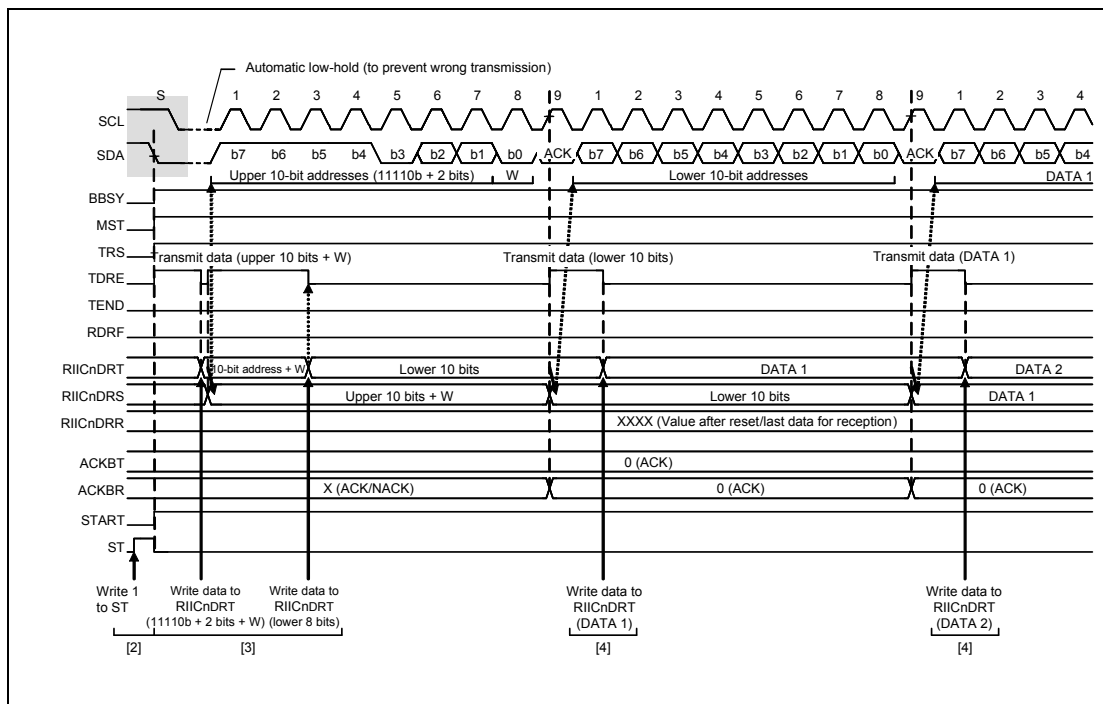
Automatic low-hold (to prevent wrong transmission)

S 1 2 3 4 5 6 7 8 9 1 2 3 4 5 6 7 8 9 1 2 3 4

SCL

SDA b7 b6 b5 b4 b3 b2 b1 b0 ACK b7 b6 b5 b4 b3 b2 b1 b0 ACK b7 b6 b5 b4

Upper 10-bit addresses (11110b + 2 bits) W Lower 10-bit addresses DATA 1

BBSY

MST

TRS

Transmit data (upper 10 bits + W) Transmit data (lower 10 bits) Transmit data (DATA 1)

TDRE

TEND

RDRF

RIICnDRT 10-bit address + W Lower 10 bits DATA 1 DATA 2

RIICnDRS Upper 10 bits + W Lower 10 bits DATA 1

RIICnDRR XXXX (Value after reset/last data for reception)

ACKBT 0 (ACK)

ACKBR X (ACK/NACK) 0 (ACK) 0 (ACK)

START

ST

Write 1 to ST

Write data to RIICnDRT (11110b + 2 bits + W)

Write data to RIICnDRT (lower 8 bits)

Write data to RIICnDRT (DATA 1)

Write data to RIICnDRT (DATA 2)

[2] [3] [4] [4]